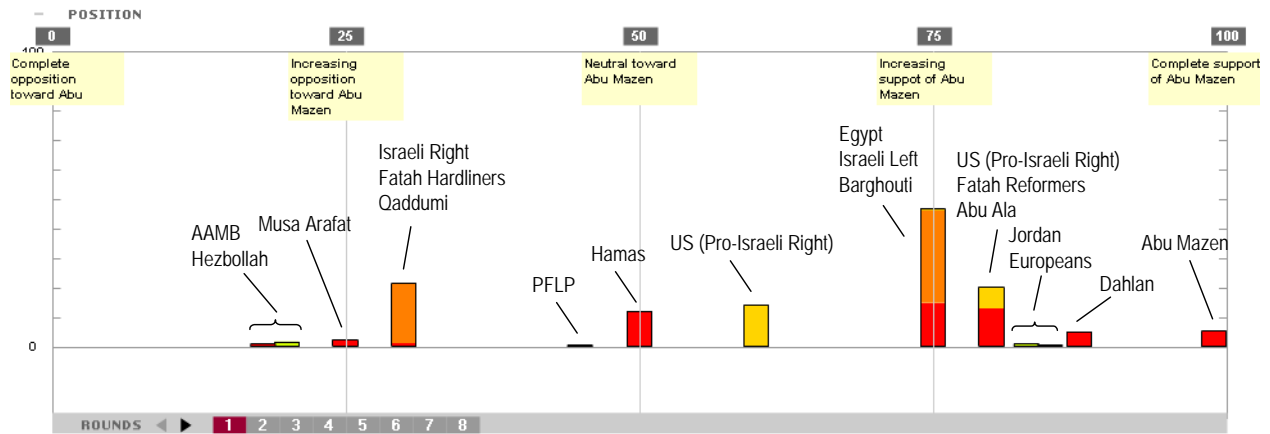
– POSITION

0

25

50

75

100

100

Complete opposition toward Abu

Increasing opposition toward Abu Mazen

Neutral toward Abu Mazen

Increasing suppot of Abu Mazen

Complete support of Abu Mazen

Israeli Right
Fatah Hardliners
Qaddumi

Musa Arafat

AAMB
Hezbollah

PFLP

Hamas

US (Pro-Israeli Right)

Egypt
Israeli Left
Barghouti

US (Pro-Israeli Right)
Fatah Reformers
Abu Ala

Jordan
Europeans

Dahlan

Abu Mazen

0

ROUNDS 1 2 3 4 5 6 7 8